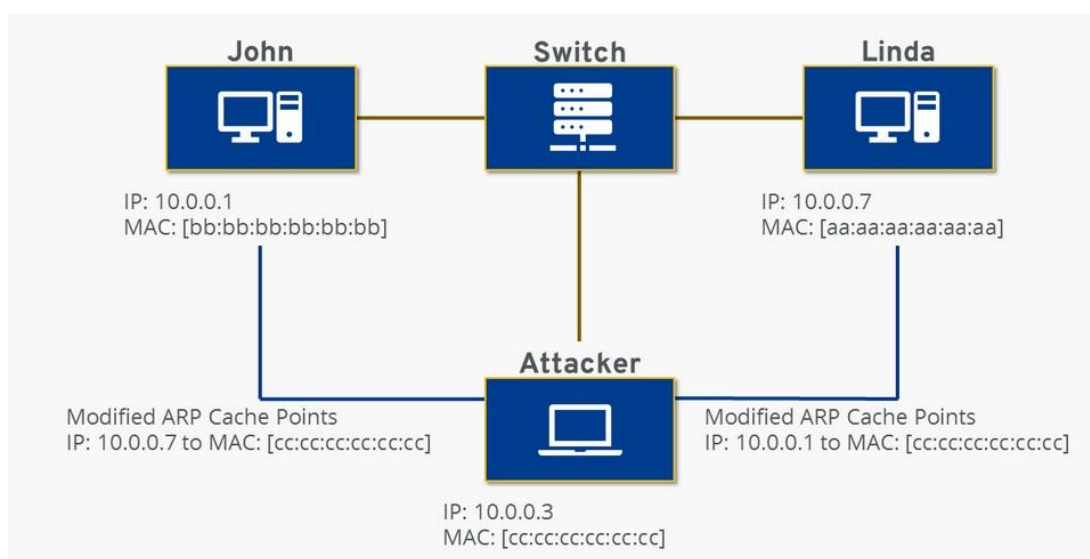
John

Switch

Linda

IP: 10.0.0.1
MAC: [bb:bb:bb:bb:bb:bb]

IP: 10.0.0.7
MAC: [aa:aa:aa:aa:aa:aa]

Attacker

Modified ARP Cache Points
IP: 10.0.0.7 to MAC: [cc:cc:cc:cc:cc:cc]

Modified ARP Cache Points
IP: 10.0.0.1 to MAC: [cc:cc:cc:cc:cc:cc]

IP: 10.0.0.3
MAC: [cc:cc:cc:cc:cc:cc]